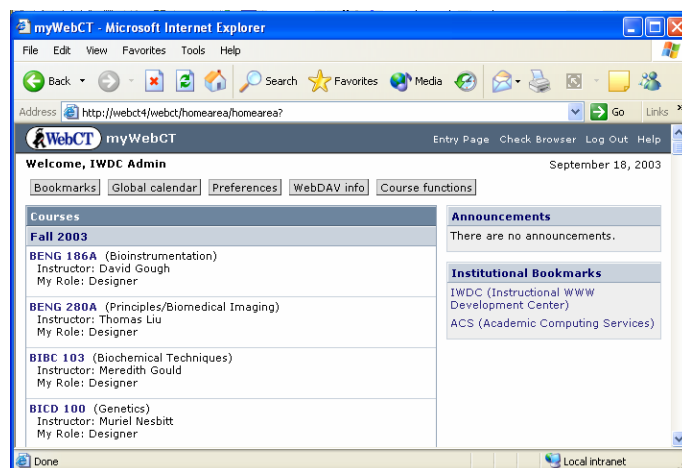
myWebCT - Microsoft Internet Explorer

File Edit View Favorites Tools Help

Back Search Favorites Media

Address http://webct4/webct/homearea/homearea? Go Links

WebCT myWebCT Entry Page Check Browser Log Out Help

Welcome, IWDC Admin September 18, 2003

Bookmarks Global calendar Preferences WebDAV info Course functions

Courses

Fall 2003

BENG 186A (Bioinstrumentation)
Instructor: David Gough
My Role: Designer

BENG 280A (Principles/Biomedical Imaging)
Instructor: Thomas Liu
My Role: Designer

BIBC 103 (Biochemical Techniques)
Instructor: Meredith Gould
My Role: Designer

BICD 100 (Genetics)
Instructor: Muriel Nesbitt
My Role: Designer

Announcements

There are no announcements.

Institutional Bookmarks

IWDC (Instructional WWW Development Center)

ACS (Academic Computing Services)

Done Local intranet